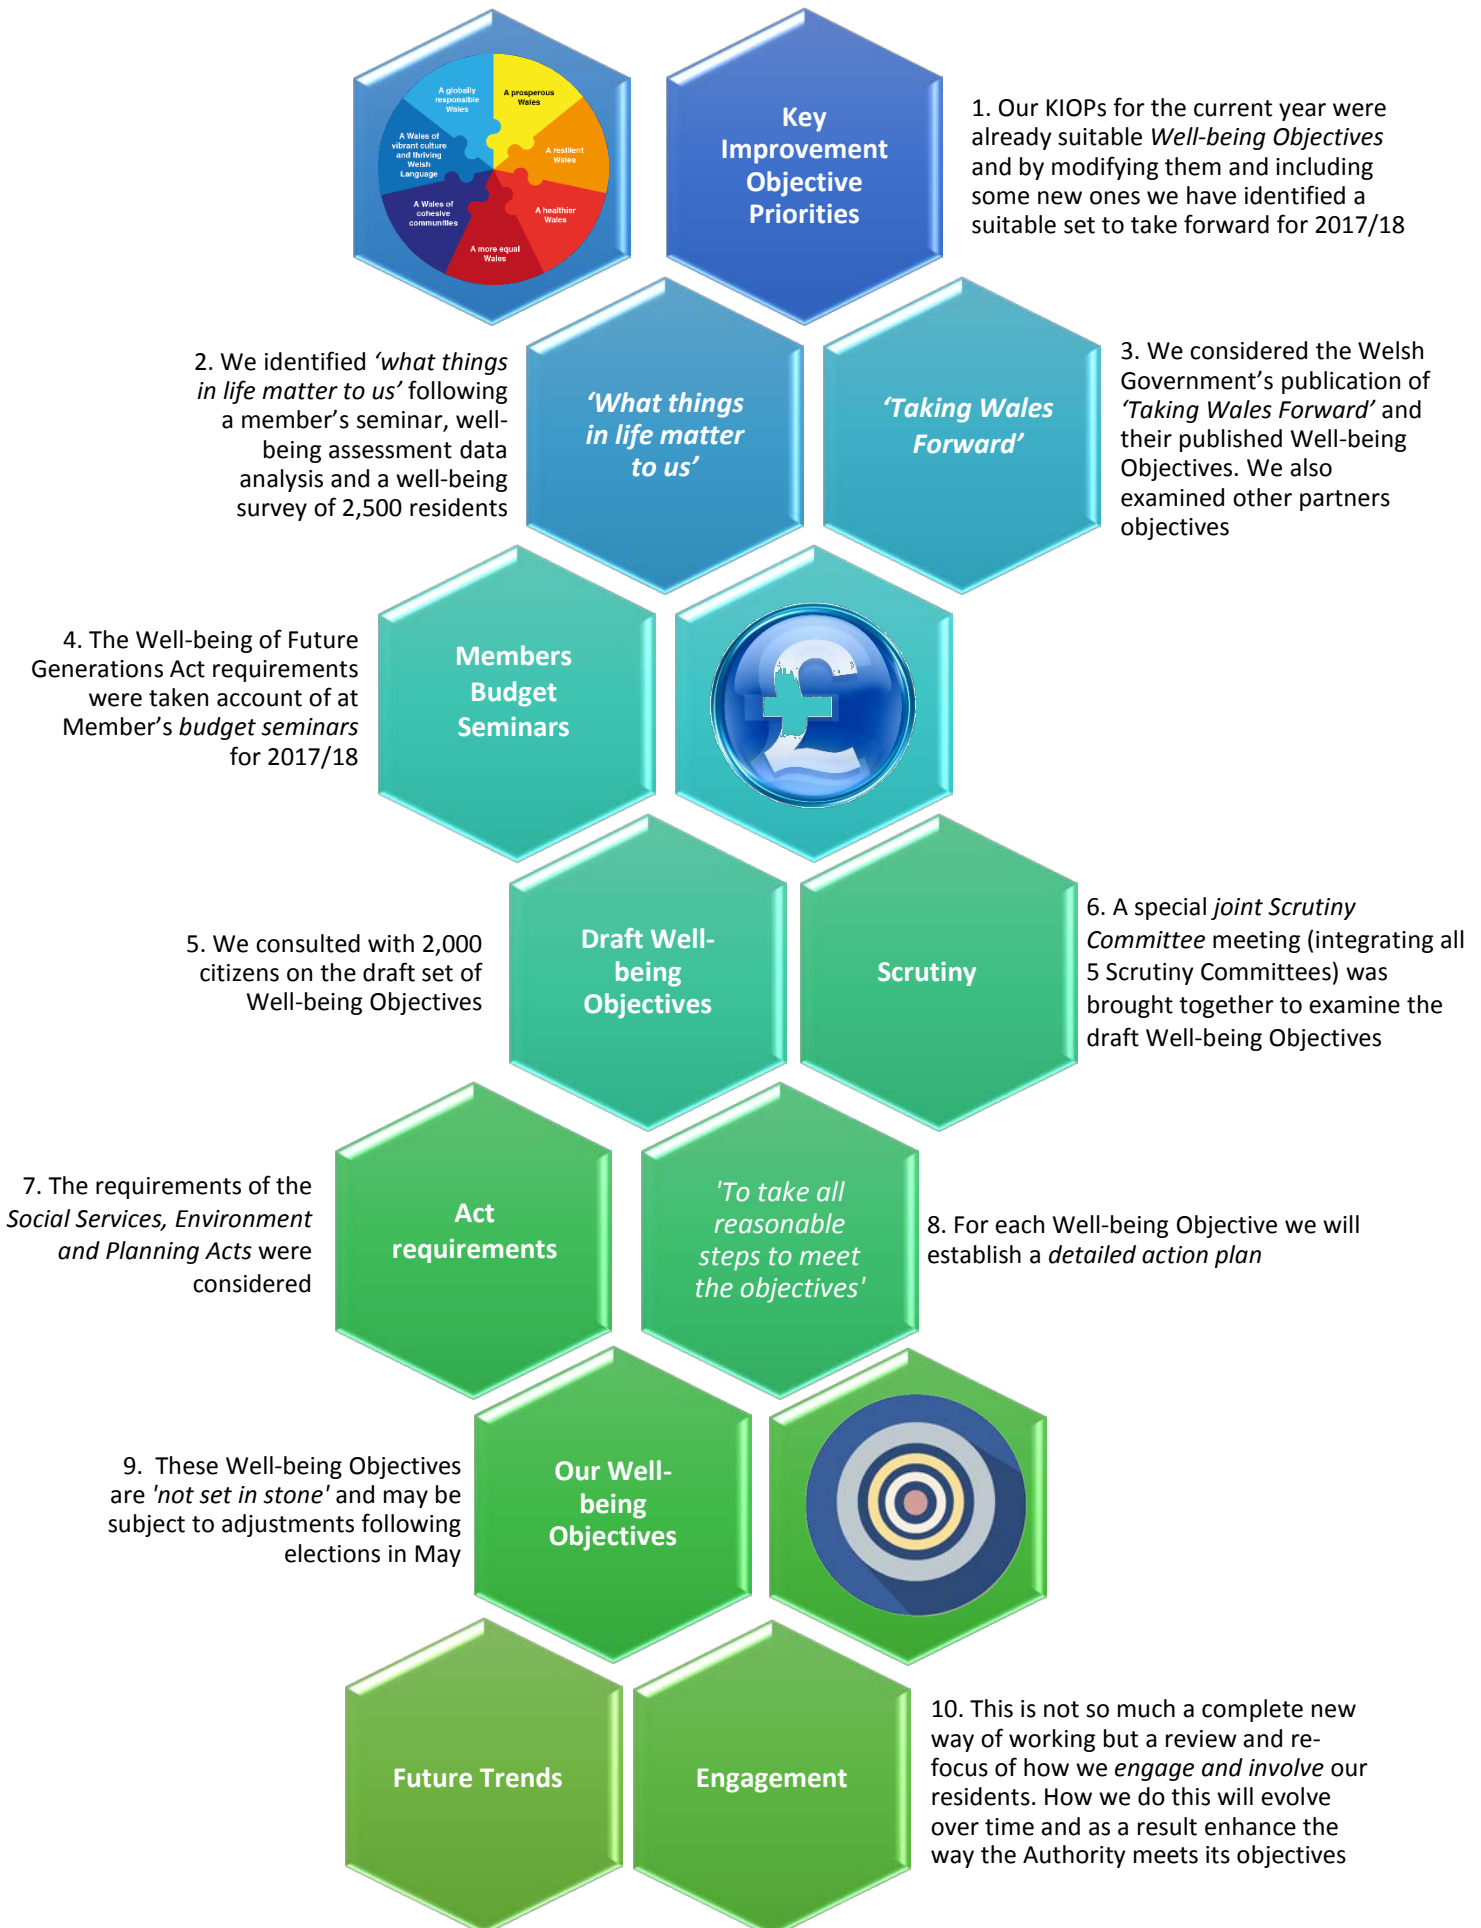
A globally responsible Wales

A prosperous Wales

A Wales of vibrant culture and thriving Welsh Language

A resilient Wales

A Wales of cohesive communities

A healthier Wales

A more equal Wales

Key Improvement Objective Priorities

1. Our KIOPs for the current year were already suitable *Well-being Objectives* and by modifying them and including some new ones we have identified a suitable set to take forward for 2017/18

2. We identified *'what things in life matter to us'* following a member's seminar, well-being assessment data analysis and a well-being survey of 2,500 residents

*'What things in life matter to us'*

*'Taking Wales Forward'*

3. We considered the Welsh Government's publication of *'Taking Wales Forward'* and their published Well-being Objectives. We also examined other partners objectives

4. The Well-being of Future Generations Act requirements were taken account of at Member's *budget seminars* for 2017/18

Members Budget Seminars

5. We consulted with 2,000 citizens on the draft set of Well-being Objectives

Draft Well-being Objectives

Scrutiny

6. A special *joint Scrutiny Committee* meeting (integrating all 5 Scrutiny Committees) was brought together to examine the draft Well-being Objectives

7. The requirements of the *Social Services, Environment and Planning Acts* were considered

Act requirements

*'To take all reasonable steps to meet the objectives'*

8. For each Well-being Objective we will establish a *detailed action plan*

9. These Well-being Objectives are *'not set in stone'* and may be subject to adjustments following elections in May

Our Well-being Objectives

Future Trends

Engagement

10. This is not so much a complete new way of working but a review and re-focus of how we *engage and involve* our residents. How we do this will evolve over time and as a result enhance the way the Authority meets its objectives